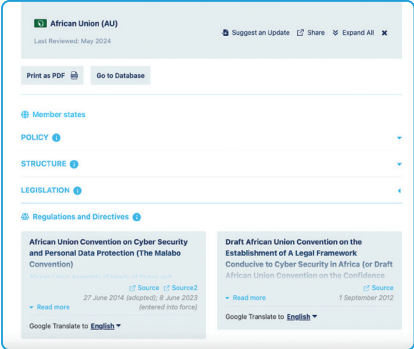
African Union (AU)

Last Reviewed: May 2024

Suggest an Update Share Expand All

Print as PDF Go to Database

Member states

POLICY

STRUCTURE

LEGISLATION

Regulations and Directives

African Union Convention on Cyber Security and Personal Data Protection (The Malabo Convention)

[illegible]

Source Source2

27 June 2014 (adopted); 8 June 2023 (entered into force)

Read more

Google Translate to English

Draft African Union Convention on the Establishment of A Legal Framework Conducive to Cyber Security in Africa (or Draft African Union Convention on the Confidence

Source

Read more

1 September 2012

Google Translate to English